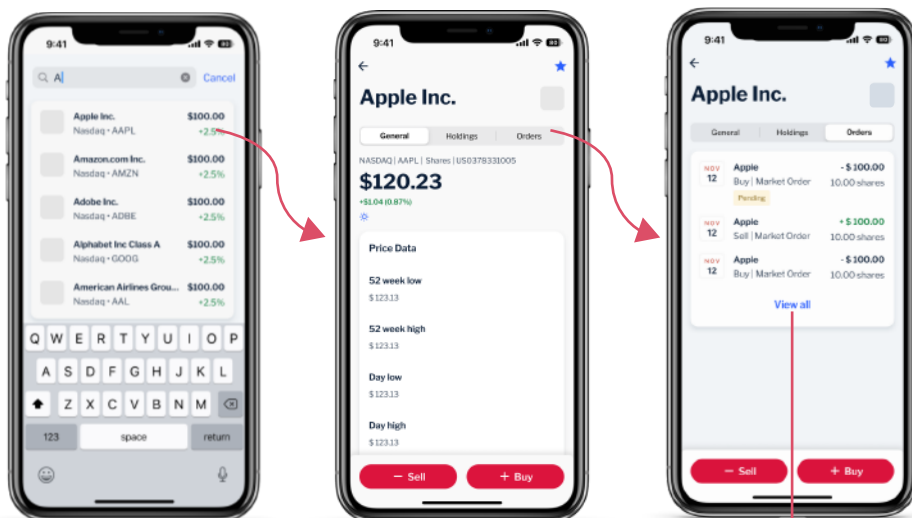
9:41

A

Cancel

Apple Inc.
Nasdaq • AAPL
$100.00
+2.5%

Amazon.com Inc.
Nasdaq • AMZN
$100.00
+2.5%

Adobe Inc.
Nasdaq • ADBE
$100.00
+2.5%

Alphabet Inc Class A
Nasdaq • GOOG
$100.00
+2.5%

American Airlines Grou...
Nasdaq • AAL
$100.00
+2.5%

Q W E R T Y U I O P
A S D F G H J K L
Z X C V B N M
123 space return

9:41

Apple Inc.

General | Holdings | Orders

NASDAQ | AAPL | Shares | US0378331005

$120.23
+$1.04 (0.87%)

Price Data

52 week low
$ 123.13

52 week high
$ 123.13

Day low
$ 123.13

Day high
$ 123.13

− Sell
+ Buy

9:41

Apple Inc.

General | Holdings | Orders

NOV 12
Apple
Buy | Market Order
Pending
- $ 100.00
10.00 shares

NOV 12
Apple
Sell | Market Order
+ $ 100.00
10.00 shares

NOV 12
Apple
Buy | Market Order
- $ 100.00
10.00 shares

View all

− Sell
+ Buy